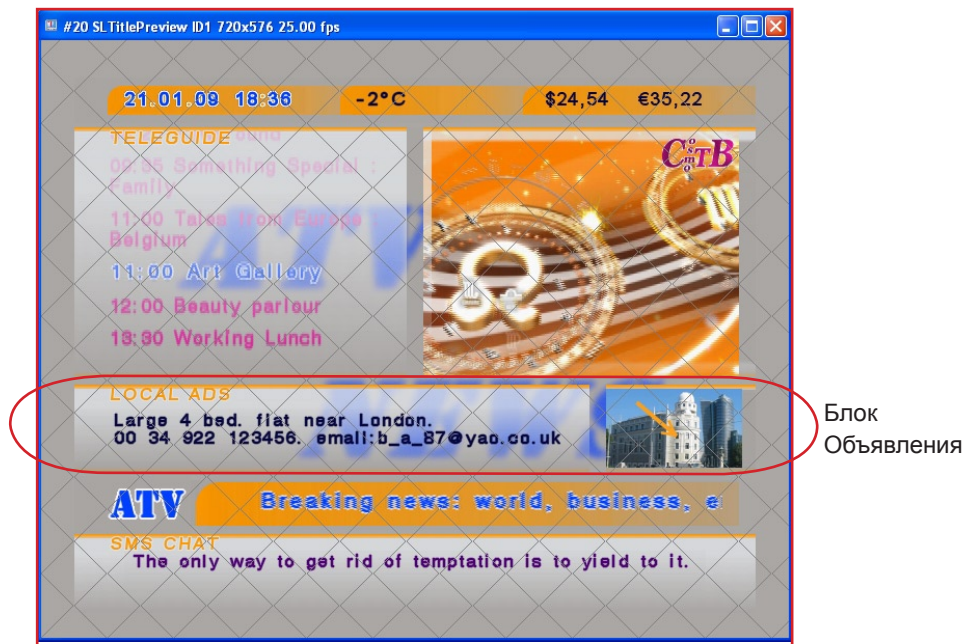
#20 SLTitlePreview ID1 720x576 25.00 fps

21.01.09 18:36
-2°C
$24,54 €35,22

TELEGUIDE
09:55 Something Special : Family
11:00 Tales from Europe Belgium
11:00 Art Gallery
12:00 Beauty parlour
13:30 Working Lunch

CosmoTB

LOCAL ADS
Large 4 bed. flat near London.
00 34 922 123456. email:b_a_87@yao.co.uk

Блок Объявления

ATV
Breaking news: world, business, e

SMS CHAT
The only way to get rid of temptation is to yield to it.